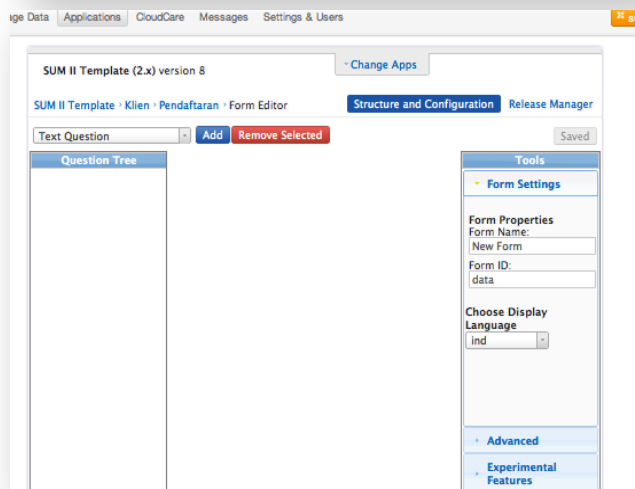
ge Data Applications CloudCare Messages Settings & Users

SUM II Template (2.x) version 8

Change Apps

SUM II Template › Klien › Pendaftaran › Form Editor

Structure and Configuration Release Manager

Text Question Add Remove Selected Saved

Question Tree

Tools

Form Settings

Form Properties
Form Name:
New Form
Form ID:
data

Choose Display Language
ind

Advanced

Experimental Features